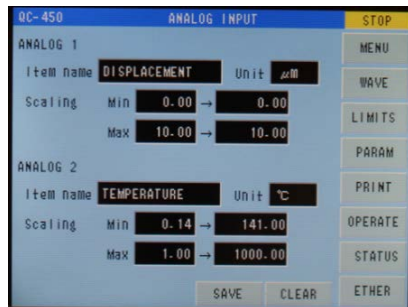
QC-450 ANALOG INPUT STOP

ANALOG 1

Item name DISPLACEMENT Unit µm

Scaling Min 0.00 → 0.00

Max 10.00 → 10.00

ANALOG 2

Item name TEMPERATURE Unit ℃

Scaling Min 0.14 → 141.00

Max 1.00 → 1000.00

SAVE CLEAR

MENU
WAVE
LIMITS
PARAM
PRINT
OPERATE
STATUS
ETHER